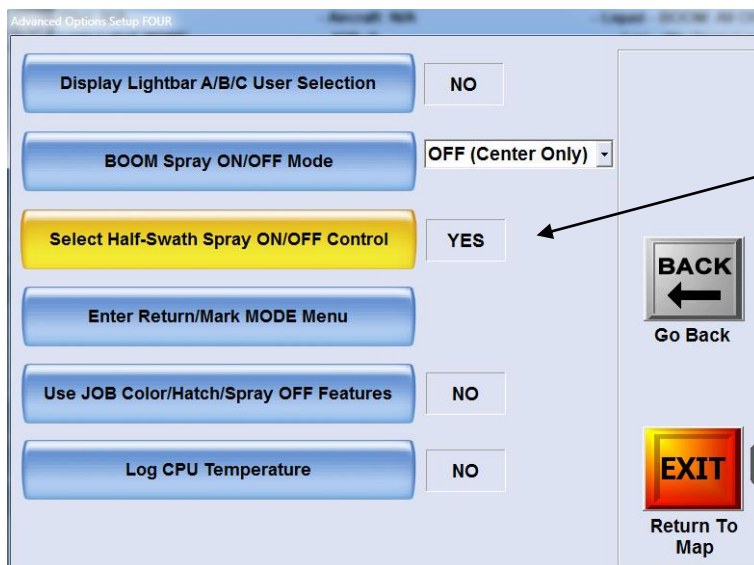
Advanced Options Setup FOUR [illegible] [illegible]

Display Lightbar A/B/C User Selection
NO

BOOM Spray ON/OFF Mode
OFF (Center Only)

Select Half-Swath Spray ON/OFF Control
YES

Enter Return/Mark MODE Menu

Use JOB Color/Hatch/Spray OFF Features
NO

Log CPU Temperature
NO

BACK
Go Back

EXIT
Return To Map